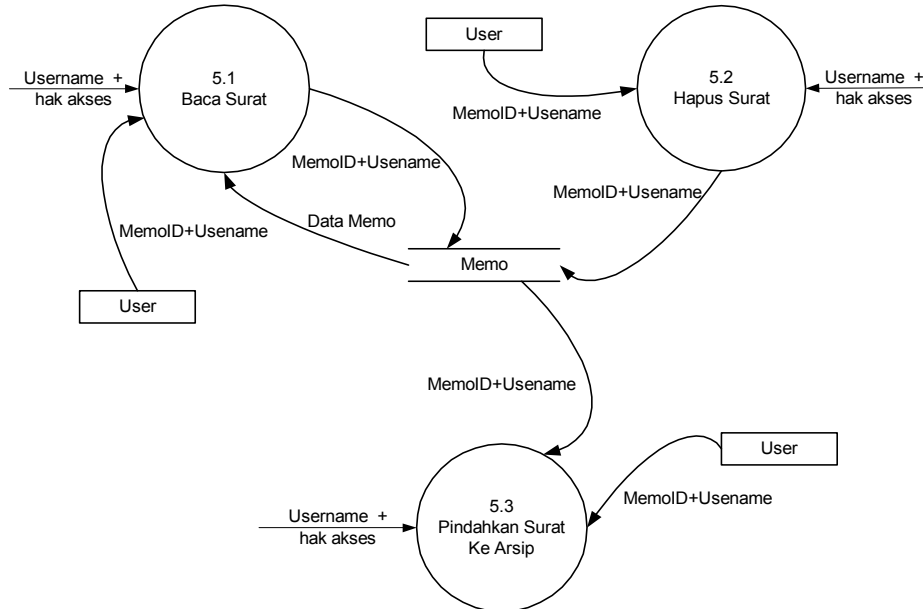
Username +
hak akses

5.1
Baca Surat

User

MemoID+Usename

5.2
Hapus Surat

Username +
hak akses

MemoID+Usename

MemoID+Usename

Data Memo

MemoID+Usename

Memo

User

MemoID+Usename

User

MemoID+Usename

Username +
hak akses

5.3
Pindahkan Surat
Ke Arsip